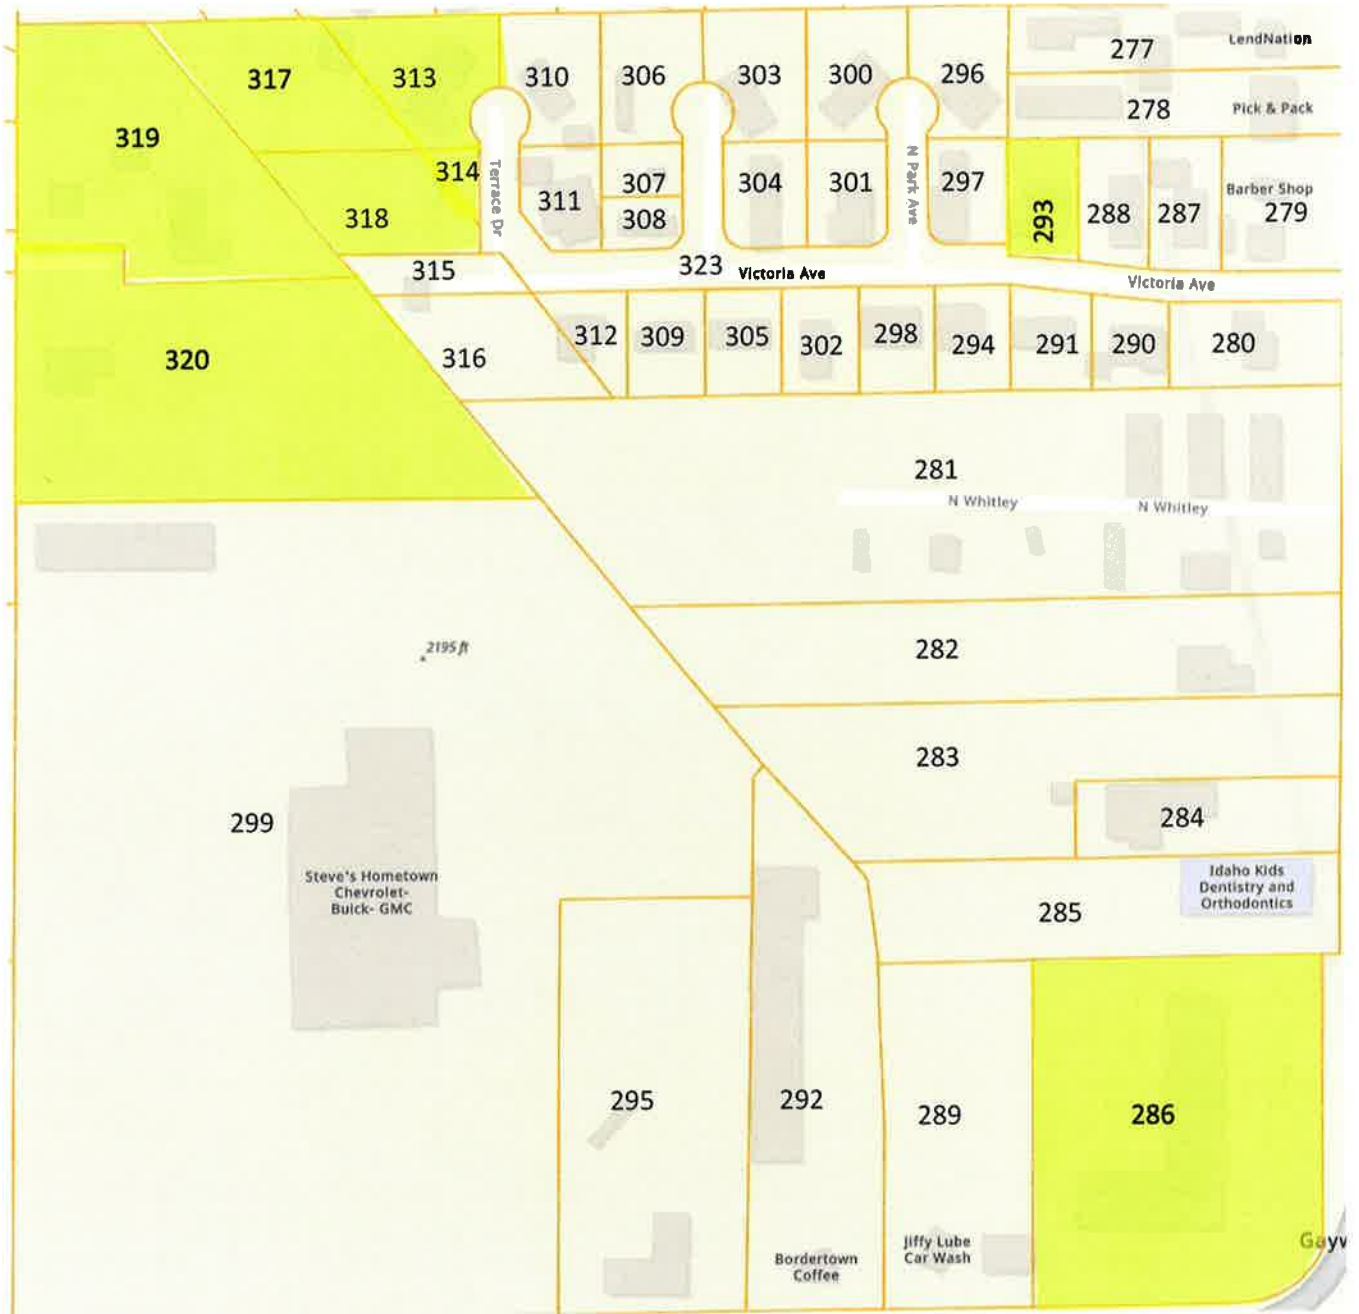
317
313
310
306
303
300
296
277
LendNation
319
278
Pick & Pack
314
307
304
301
297
Terrace Dr
N Park Ave
311
293
288
287
Barber Shop
279
318
308
315
323
Victoria Ave
Victoria Ave
312
309
305
302
298
294
291
290
280
320
316
281
N Whitley
N Whitley
282
2195 ft
283
284
299
Steve's Hometown Chevrolet- Buick- GMC
285
Idaho Kids Dentistry and Orthodontics
295
292
289
286
Bordertown Coffee
Jiffy Lube Car Wash
Gayv